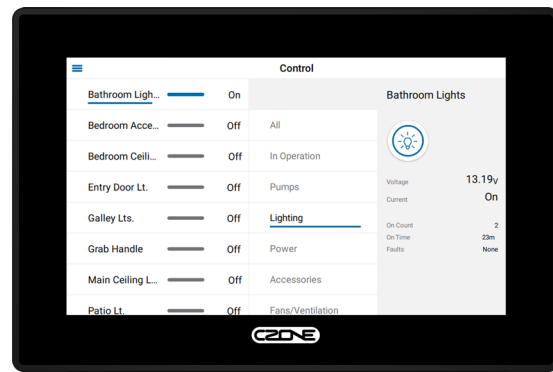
Control

Bathroom Ligh... On
Bedroom Acce... Off
Bedroom Ceili... Off
Entry Door Lt. Off
Galley Lts. Off
Grab Handle Off
Main Ceiling L... Off
Patio Lt. Off

All
In Operation
Pumps
Lighting
Power
Accessories
Fans/Ventilation

Bathroom Lights

Voltage 13.19V
Current On

On Count 2
On Time 23m
Faults None

CZONE